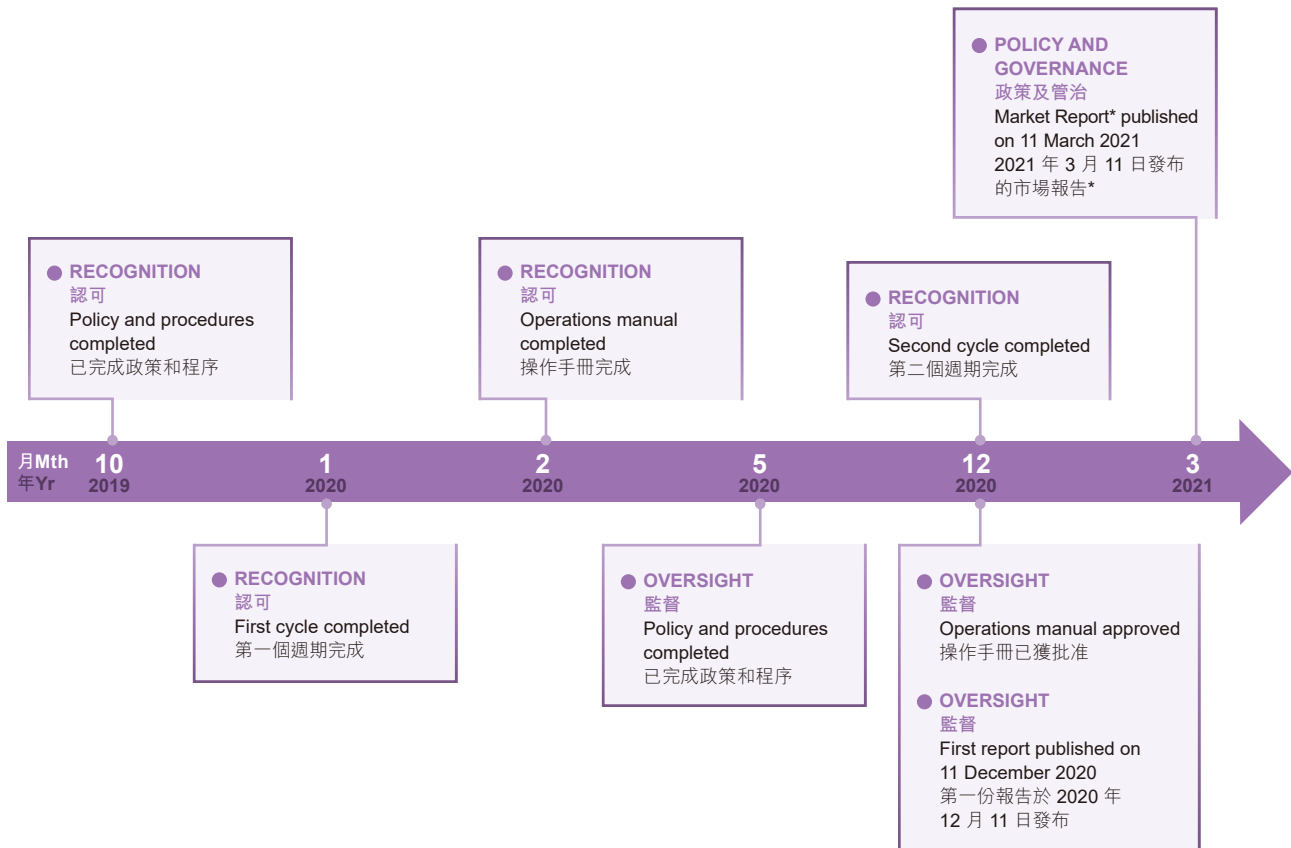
POLICY AND GOVERNANCE
政策及管治
Market Report* published on 11 March 2021
2021 年 3 月 11 日發布的市場報告*

RECOGNITION
認可
Policy and procedures completed
已完成政策和程序

RECOGNITION
認可
Operations manual completed
操作手冊完成

RECOGNITION
認可
Second cycle completed
第二個週期完成

月Mth
年Yr

| 10 | 1 | 2 | 5 | 12 | 3 |
|---|---|---|---|---|---|
| 2019 | 2020 | 2020 | 2020 | 2020 | 2021 |

RECOGNITION
認可
First cycle completed
第一個週期完成

OVERSIGHT
監督
Policy and procedures completed
已完成政策和程序

OVERSIGHT
監督
Operations manual approved
操作手冊已獲批准

OVERSIGHT
監督
First report published on 11 December 2020
第一份報告於 2020 年 12 月 11 日發布